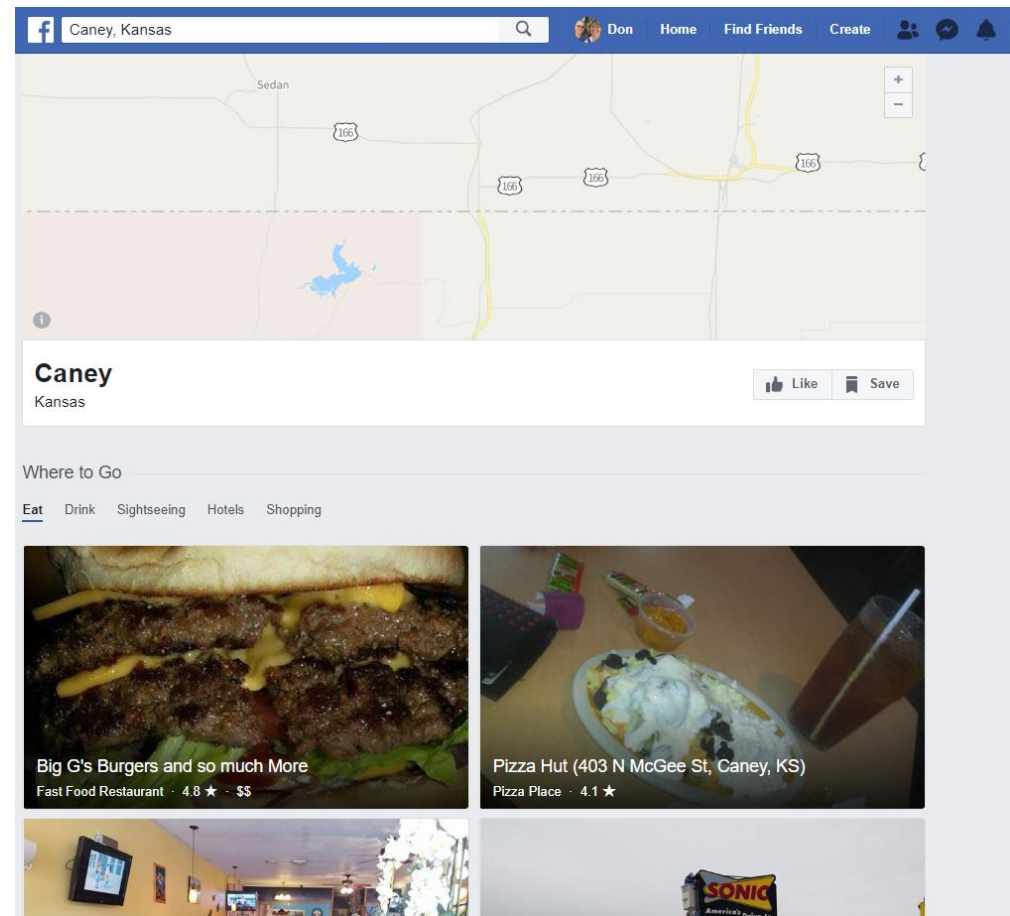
f Caney, Kansas

Don Home Find Friends Create

Sedan

166

166

166

166

+

−

Caney
Kansas

Like Save

Where to Go

Eat Drink Sightseeing Hotels Shopping

Big G's Burgers and so much More
Fast Food Restaurant · 4.8 ★ · $$

Pizza Hut (403 N McGee St, Caney, KS)
Pizza Place · 4.1 ★

SONIC